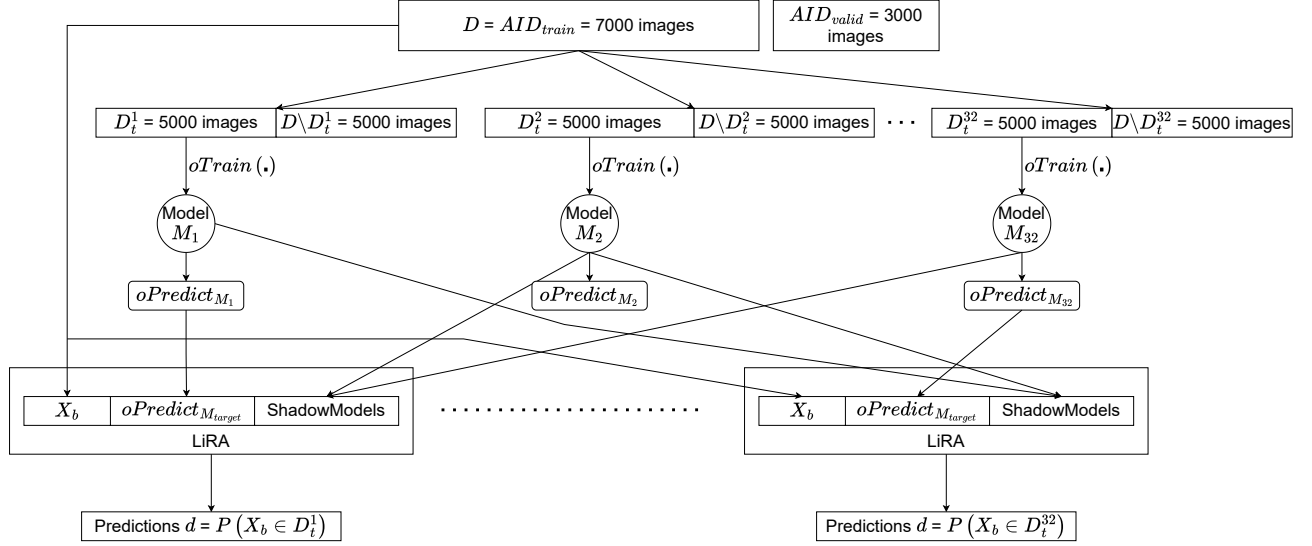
$D = AID_{train}$ = 7000 images

$AID_{valid}$ = 3000 images

$D_t^1$ = 5000 images | $D \backslash D_t^1$ = 5000 images

$D_t^2$ = 5000 images | $D \backslash D_t^2$ = 5000 images

. . .

$D_t^{32}$ = 5000 images | $D \backslash D_t^{32}$ = 5000 images

$oTrain\,(.)$

$oTrain\,(.)$

$oTrain\,(.)$

Model $M_1$

Model $M_2$

Model $M_{32}$

$oPredict_{M_1}$

$oPredict_{M_2}$

$oPredict_{M_{32}}$

| $X_b$ | $oPredict_{M_{target}}$ | ShadowModels |
|---|---|---|

LiRA

. . . . . . . . . . . . . . . . . . . . .

| $X_b$ | $oPredict_{M_{target}}$ | ShadowModels |
|---|---|---|

LiRA

Predictions $d = P\left(X_b \in D_t^1\right)$

Predictions $d = P\left(X_b \in D_t^{32}\right)$